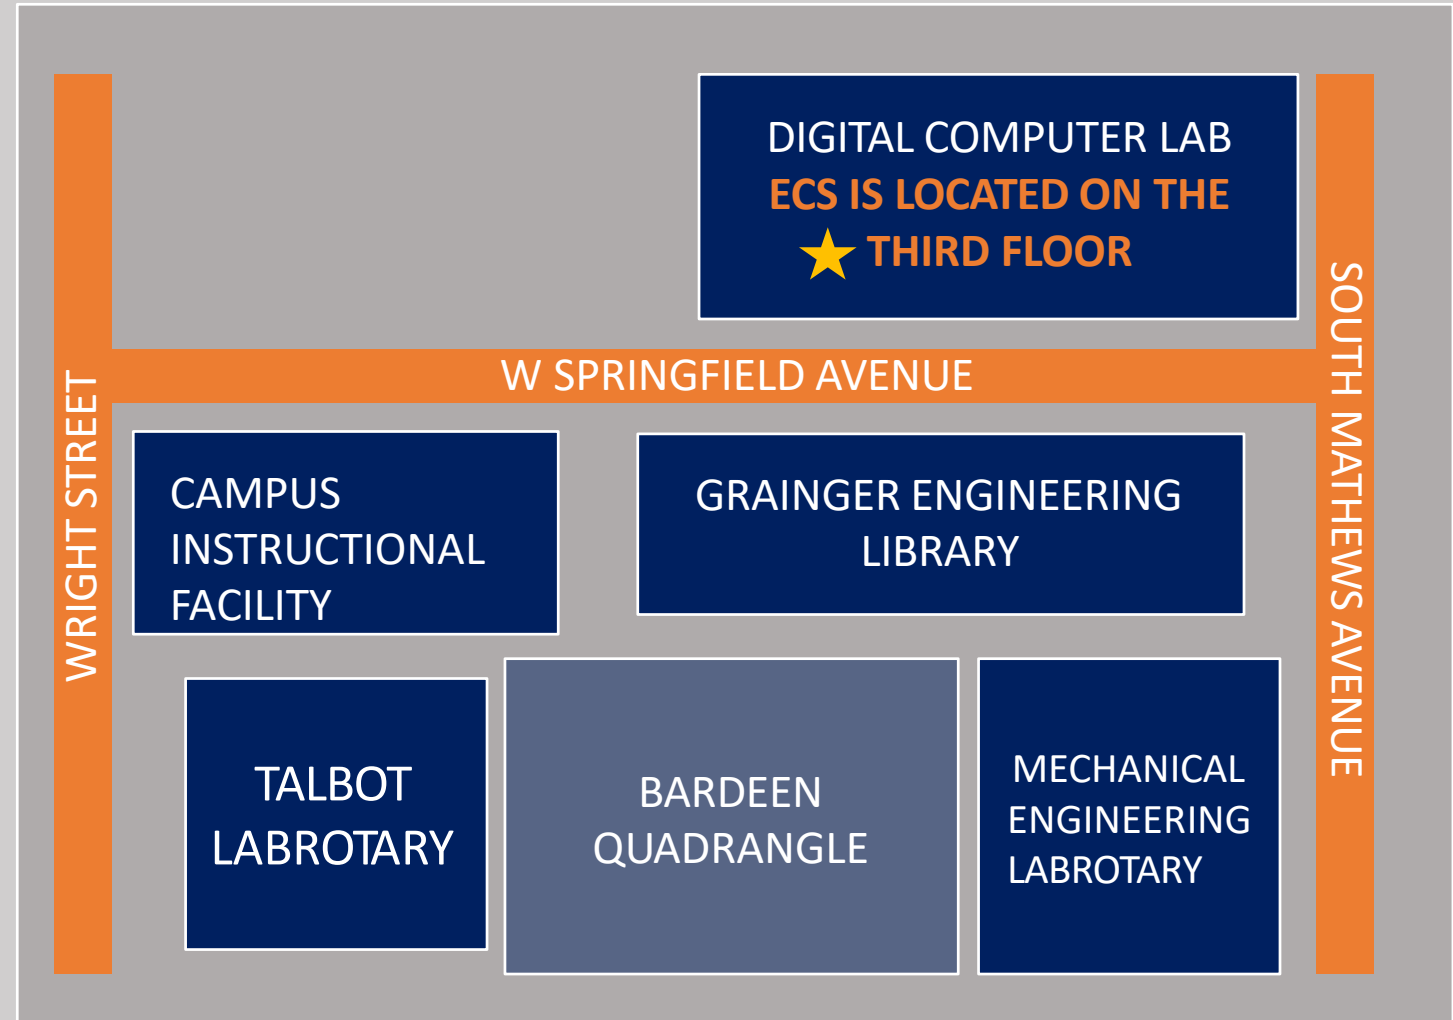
DIGITAL COMPUTER LAB
ECS IS LOCATED ON THE
★ THIRD FLOOR

W SPRINGFIELD AVENUE

WRIGHT STREET

SOUTH MATHEWS AVENUE

CAMPUS INSTRUCTIONAL FACILITY

GRAINGER ENGINEERING LIBRARY

TALBOT LABROTARY

BARDEEN QUADRANGLE

MECHANICAL ENGINEERING LABROTARY